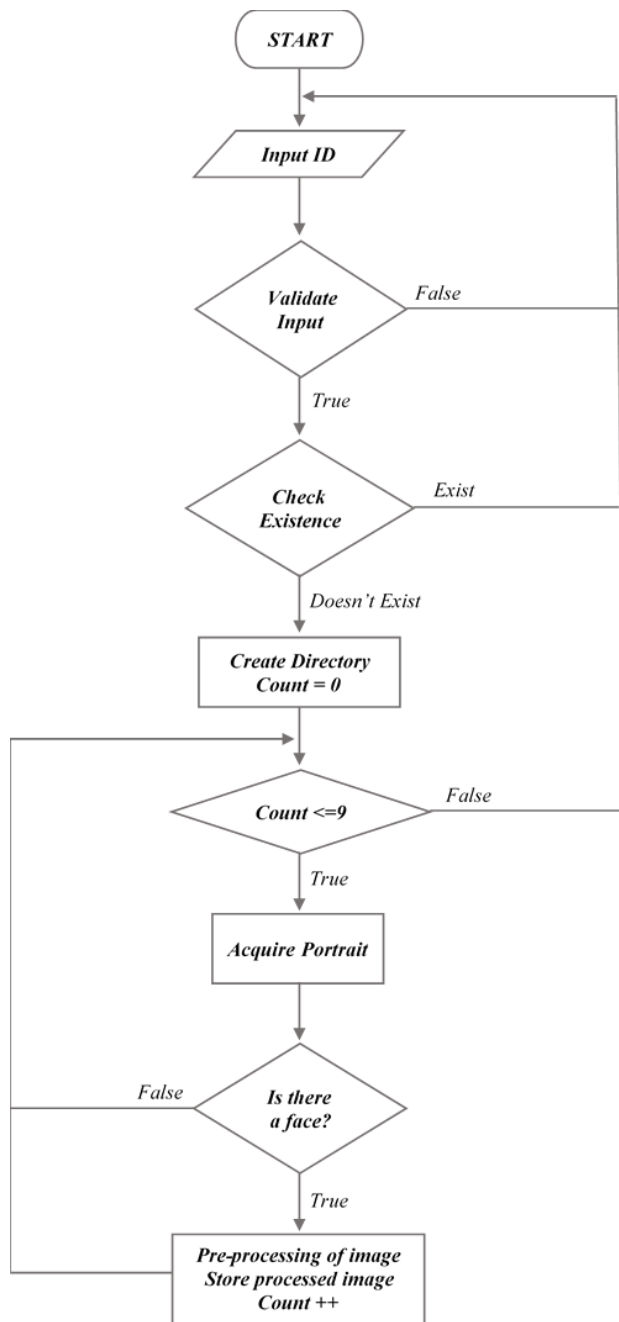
START

Input ID

Validate Input

False

True

Check Existence

Exist

Doesn't Exist

Create Directory
Count = 0

Count <=9

False

True

Acquire Portrait

False

Is there a face?

True

Pre-processing of image
Store processed image
Count ++